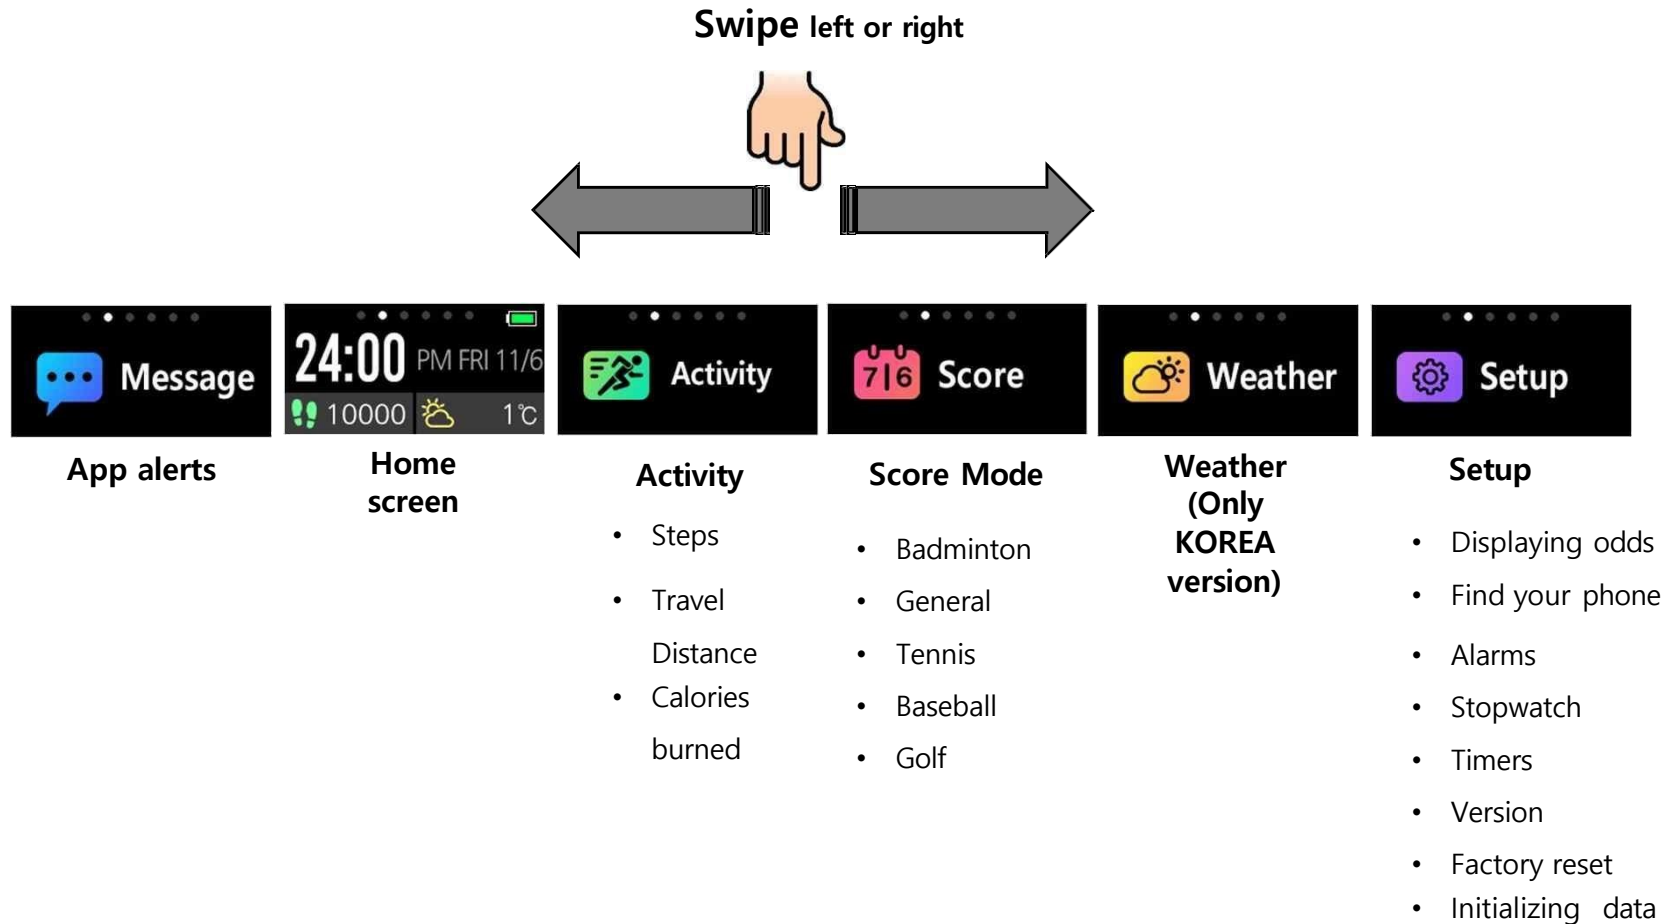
Swipe left or right

Message

24:00 PM FRI 11/6
10000 1℃

Activity

7|6 Score

Weather

Setup

App alerts

Home screen

Activity

- Steps
- Travel Distance
- Calories burned

Score Mode

- Badminton
- General
- Tennis
- Baseball
- Golf

Weather (Only KOREA version)

Setup

- Displaying odds
- Find your phone
- Alarms
- Stopwatch
- Timers
- Version
- Factory reset
- Initializing data